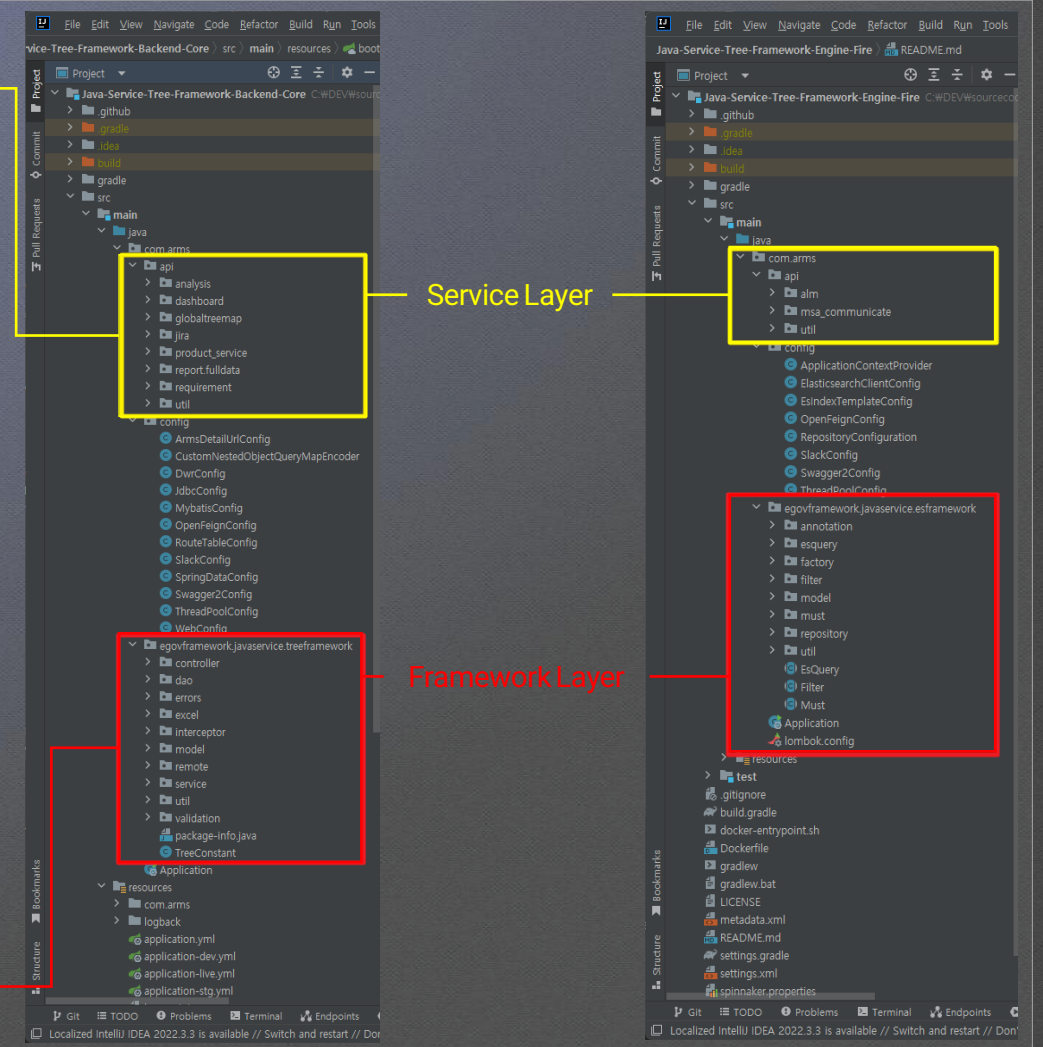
File Edit View Navigate Code Refactor Build Run Tools
rvice-Tree-Framework-Backend-Core 〉src 〉main 〉resources 〉boot

Project
Commit
Pull Requests
Bookmarks
Structure

Project
Java-Service-Tree-Framework-Backend-Core C:₩DEV₩source
.github
.gradle
.idea
build
gradle
src
main
java
com.arms
api
analysis
dashboard
globaltreemap
jira
product_service
report.fulldata
requirement
util
config
ArmsDetailUrlConfig
CustomNestedObjectQueryMapEncoder
DwrConfig
JdbcConfig
MybatisConfig
OpenFeignConfig
RouteTableConfig
SlackConfig
SpringDataConfig
Swagger2Config
ThreadPoolConfig
WebConfig
egovframework.javaservice.treeframework
controller
dao
errors
excel
interceptor
model
remote
service
util
validation
package-info.java
TreeConstant
Application
resources
com.arms
logback
application.yml
application-dev.yml
application-live.yml
application-stg.yml

Git TODO Problems Terminal Endpoints
Localized IntelliJ IDEA 2022.3.3 is available // Switch and restart // Don

Service Layer

Framework Layer

File Edit View Navigate Code Refactor Build Run Tools
Java-Service-Tree-Framework-Engine-Fire 〉README.md

Project
Commit
Pull Requests
Bookmarks
Structure

Project
Java-Service-Tree-Framework-Engine-Fire C:₩DEV₩sourceco
.github
.gradle
.idea
build
gradle
src
main
java
com.arms
api
alm
msa_communicate
util
config
ApplicationContextProvider
ElasticsearchClientConfig
EsIndexTemplateConfig
OpenFeignConfig
RepositoryConfiguration
SlackConfig
Swagger2Config
ThreadPoolConfig
egovframework.javaservice.esframework
annotation
esquery
factory
filter
model
must
repository
util
EsQuery
Filter
Must
Application
lombok.config
resources
test
.gitignore
build.gradle
docker-entrypoint.sh
Dockerfile
gradlew
gradlew.bat
LICENSE
metadata.xml
README.md
settings.gradle
settings.xml
spinnaker.properties

Git TODO Problems Terminal Endpoints
Localized IntelliJ IDEA 2022.3.3 is available // Switch and restart // Don'